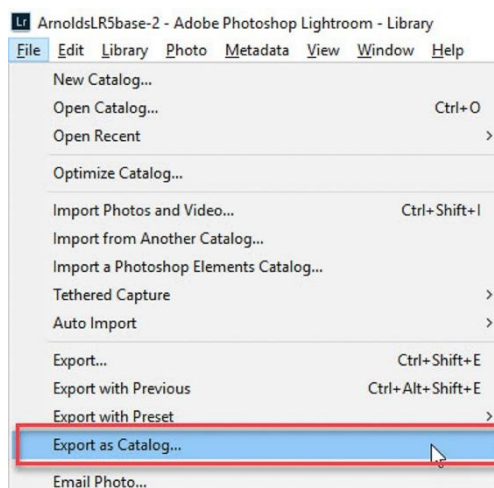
Lr ArnoldsLR5base-2 - Adobe Photoshop Lightroom - Library

File Edit Library Photo Metadata View Window Help

New Catalog...
Open Catalog... Ctrl+O
Open Recent >

Optimize Catalog...

Import Photos and Video... Ctrl+Shift+I
Import from Another Catalog...
Import a Photoshop Elements Catalog...
Tethered Capture >
Auto Import >

Export... Ctrl+Shift+E
Export with Previous Ctrl+Alt+Shift+E
Export with Preset >
Export as Catalog...

Email Photo...